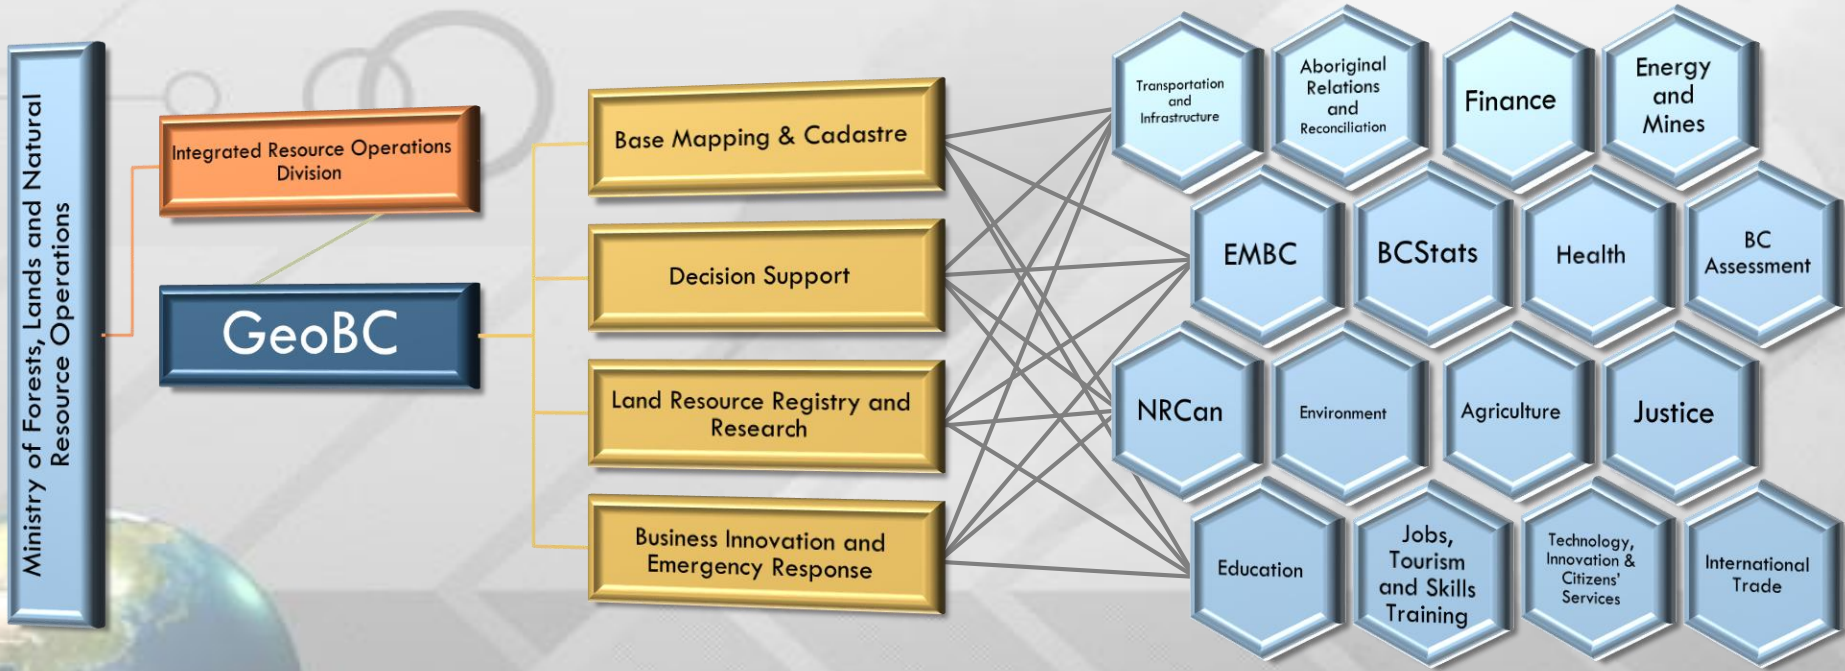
Ministry of Forests, Lands and Natural Resource Operations

Integrated Resource Operations Division

GeoBC

Base Mapping & Cadastre

Decision Support

Land Resource Registry and Research

Business Innovation and Emergency Response

Transportation and Infrastructure

Aboriginal Relations and Reconciliation

Finance

Energy and Mines

EMBC

BCStats

Health

BC Assessment

NRCan

Environment

Agriculture

Justice

Education

Jobs, Tourism and Skills Training

Technology, Innovation & Citizens' Services

International Trade